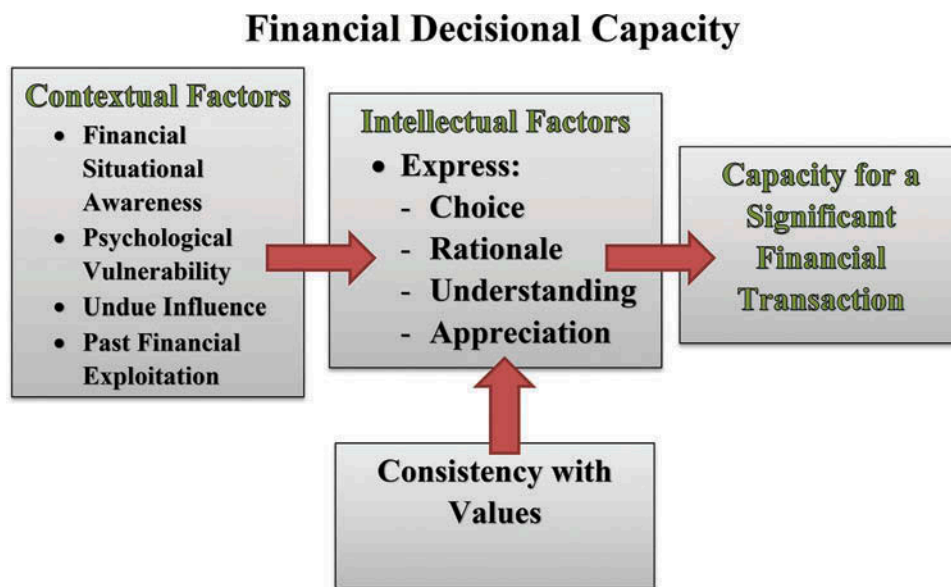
Financial Decisional Capacity

Contextual Factors
- Financial Situational Awareness
- Psychological Vulnerability
- Undue Influence
- Past Financial Exploitation

Intellectual Factors
- Express:
- Choice
- Rationale
- Understanding
- Appreciation

Capacity for a Significant Financial Transaction

Consistency with Values